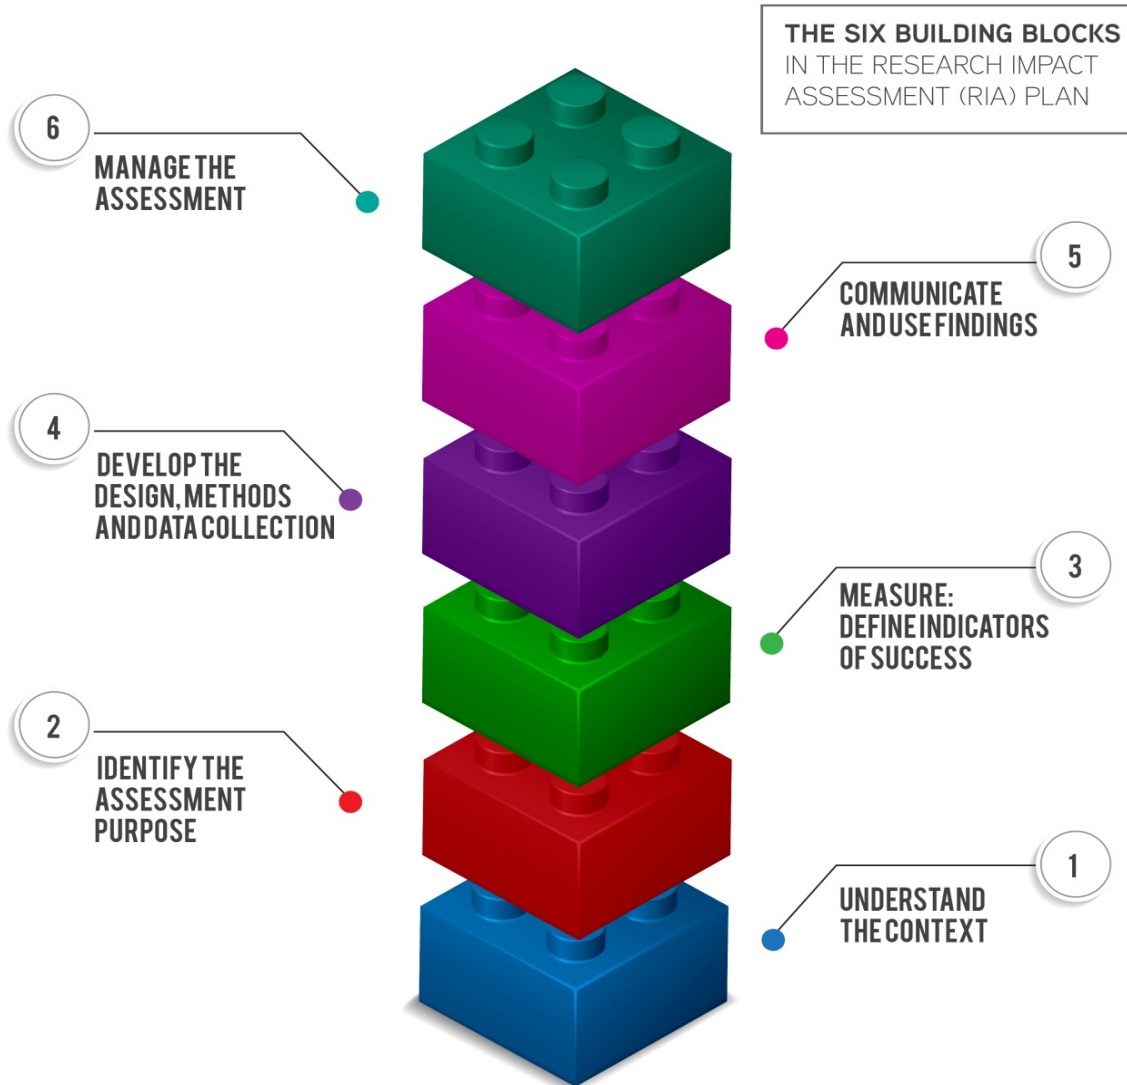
THE SIX BUILDING BLOCKS IN THE RESEARCH IMPACT ASSESSMENT (RIA) PLAN

6
MANAGE THE ASSESSMENT

5
COMMUNICATE AND USE FINDINGS

4
DEVELOP THE DESIGN, METHODS AND DATA COLLECTION

3
MEASURE: DEFINE INDICATORS OF SUCCESS

2
IDENTIFY THE ASSESSMENT PURPOSE

1
UNDERSTAND THE CONTEXT